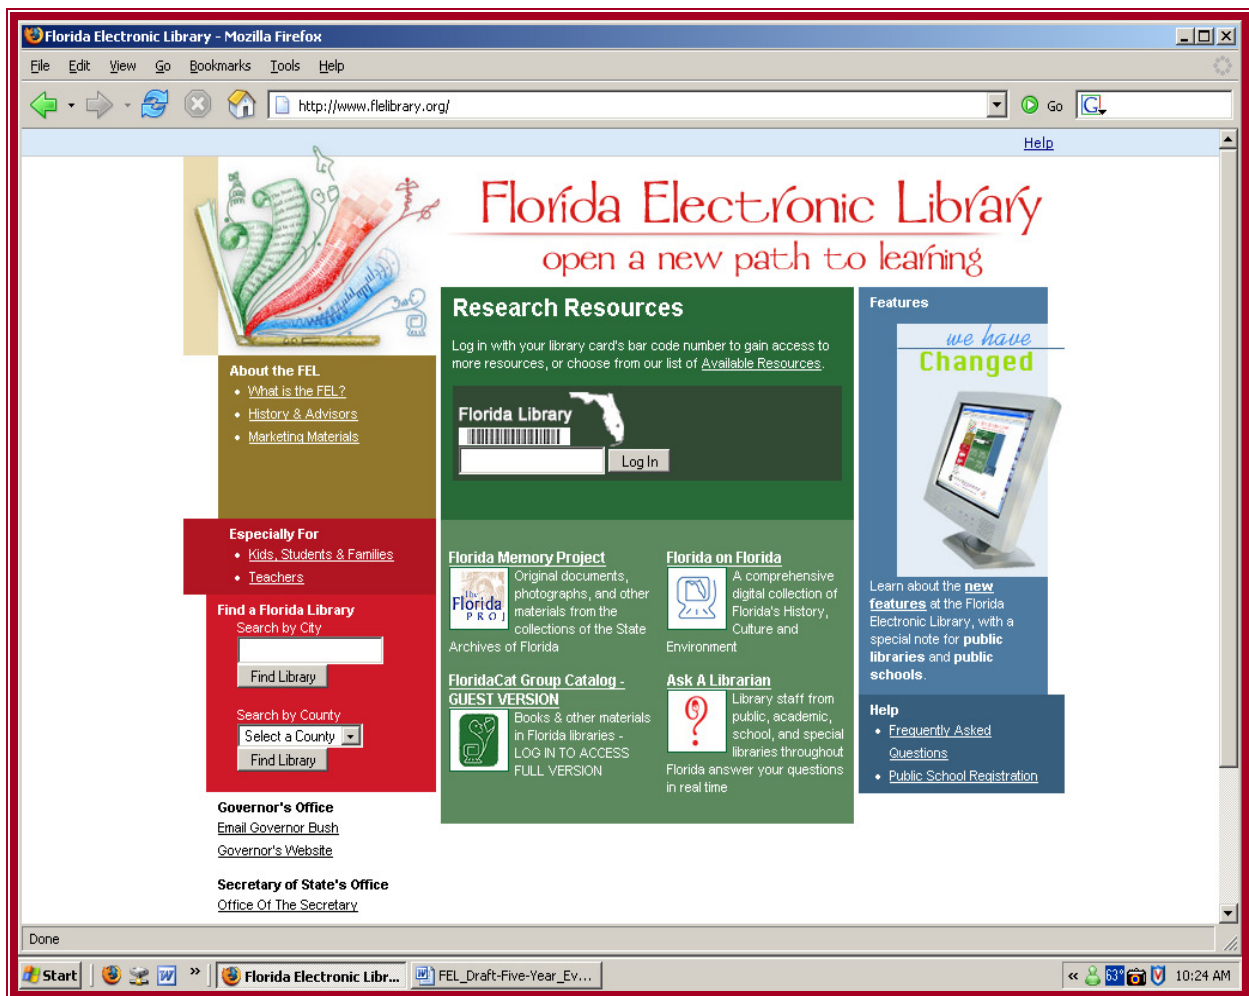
Florida Electronic Library - Mozilla Firefox

File Edit View Go Bookmarks Tools Help

http://www.flelibrary.org/

Go

Help

Florida Electronic Library
open a new path to learning

About the FEL
- What is the FEL?
- History & Advisors
- Marketing Materials

Especially For
- Kids, Students & Families
- Teachers

Find a Florida Library
Search by City
Find Library

Search by County
Select a County
Find Library

Governor's Office
Email Governor Bush
Governor's Website

Secretary of State's Office
Office Of The Secretary

Research Resources

Log in with your library card's bar code number to gain access to more resources, or choose from our list of Available Resources.

Florida Library

Log In

Florida Memory Project
The Florida PROJ
Original documents, photographs, and other materials from the collections of the State Archives of Florida

Florida on Florida
A comprehensive digital collection of Florida's History, Culture and Environment

FloridaCat Group Catalog - GUEST VERSION
Books & other materials in Florida libraries - LOG IN TO ACCESS FULL VERSION

Ask A Librarian
Library staff from public, academic, school, and special libraries throughout Florida answer your questions in real time

Features
we have Changed

Learn about the new features at the Florida Electronic Library, with a special note for public libraries and public schools.

Help
- Frequently Asked Questions
- Public School Registration

Done

Start
Florida Electronic Libr...
FEL_Draft-Five-Year_Ev...
63°
10:24 AM